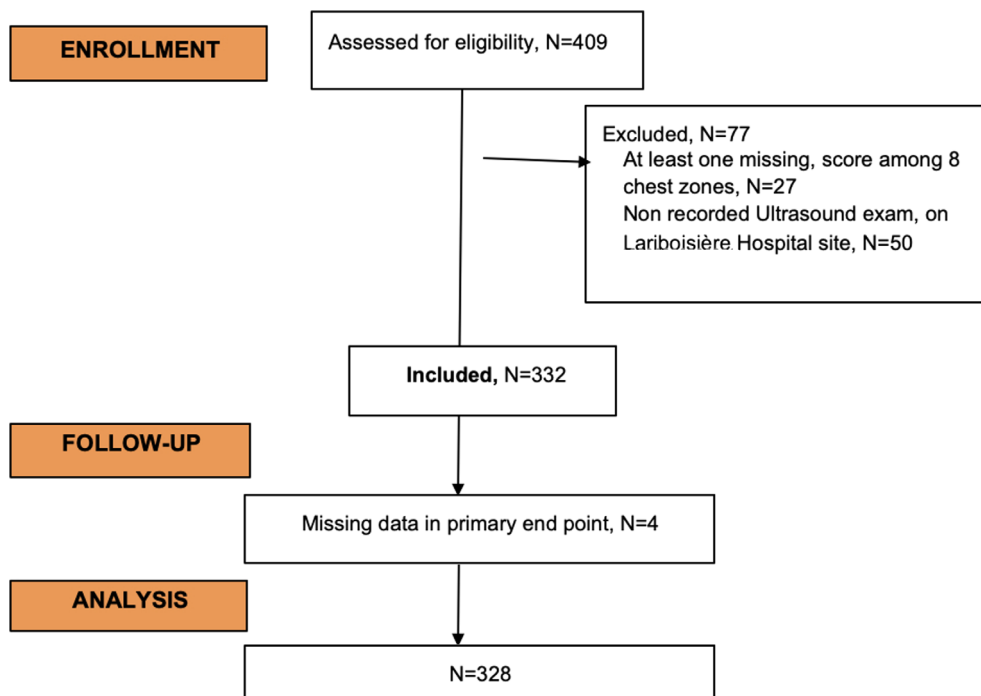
ENROLLMENT

Assessed for eligibility, N=409

Excluded, N=77
At least one missing, score among 8 chest zones, N=27
Non recorded Ultrasound exam, on Lariboisière Hospital site, N=50

**Included,** N=332

FOLLOW-UP

Missing data in primary end point, N=4

ANALYSIS

N=328